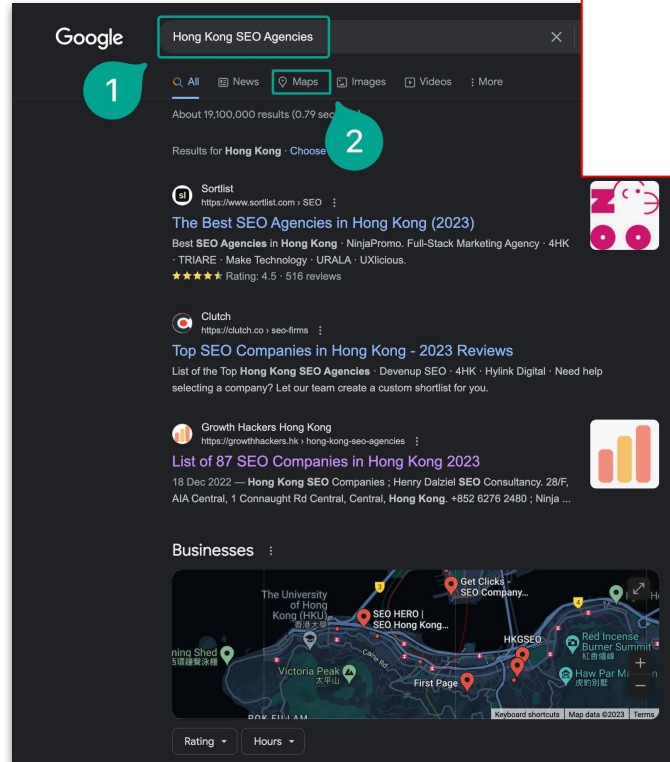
Google

Hong Kong SEO Agencies

1

All News Maps Images Videos More

2

About 19,100,000 results (0.79 sec

Results for **Hong Kong** · Choose

Sortlist
https://www.sortlist.com › SEO

The Best SEO Agencies in Hong Kong (2023)

Best **SEO Agencies** in **Hong Kong** · NinjaPromo. Full-Stack Marketing Agency · 4HK · TRIARE · Make Technology · URALA · UXlicious.
★★★★★ Rating: 4.5 · 516 reviews

Clutch
https://clutch.co › seo-firms

Top SEO Companies in Hong Kong - 2023 Reviews

List of the Top **Hong Kong SEO Agencies** · Devenup SEO · 4HK · Hylink Digital · Need help selecting a company? Let our team create a custom shortlist for you.

Growth Hackers Hong Kong
https://growthhackers.hk › hong-kong-seo-agencies

List of 87 SEO Companies in Hong Kong 2023

18 Dec 2022 — **Hong Kong SEO** Companies ; Henry Dalziel **SEO** Consultancy. 28/F, AIA Central, 1 Connaught Rd Central, Central, **Hong Kong**. +852 6276 2480 ; Ninja ...

Businesses

The University of Hong Kong (HKU) 香港大學
SEO HERO | SEO Hong Kong...
Get Clicks - SEO Company...
HKGSEO
Red Incense Burner Summit 紅香爐峰
Haw Par Mansion 虎豹別墅
ning Shed
Victoria Peak 太平山
Caine Rd
First Page
POK FU LAM
Keyboard shortcuts Map data ©2023 Terms

Rating Hours